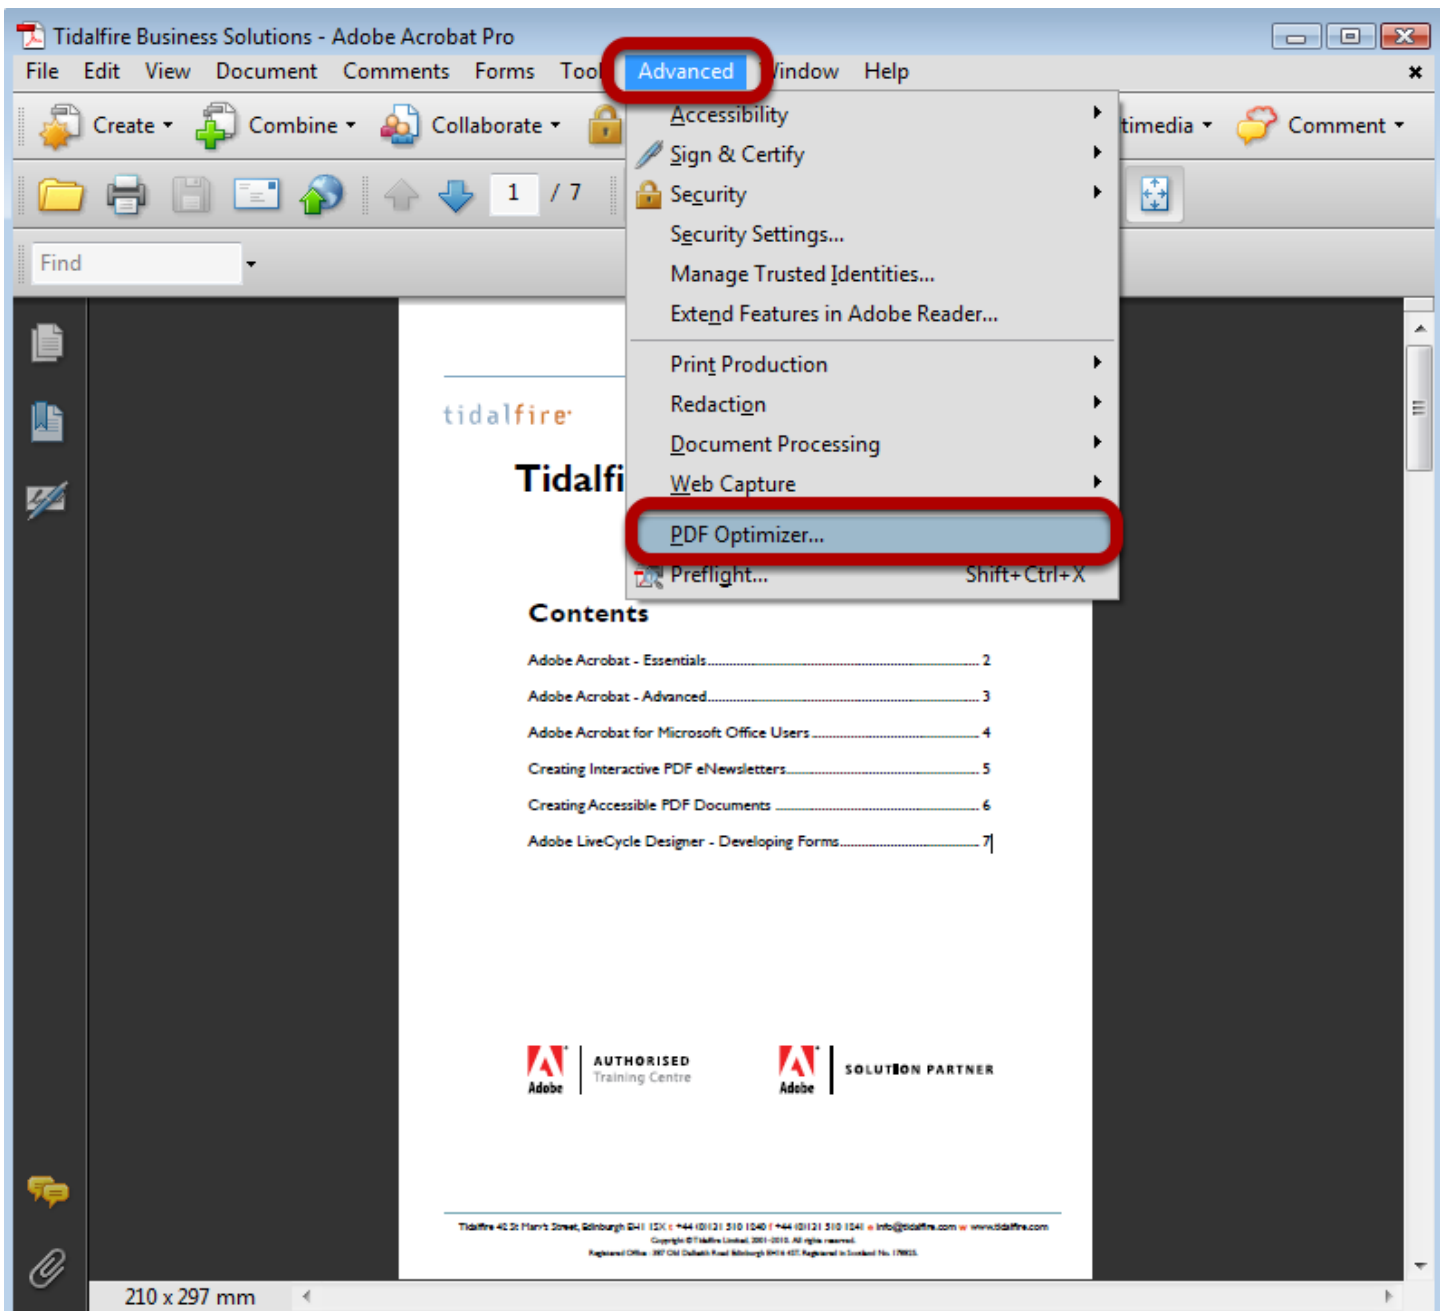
Tidalfire Business Solutions - Adobe Acrobat Pro
File Edit View Document Comments Forms Tool Advanced Window Help
Create Combine Collaborate timedia Comment
1 / 7
Find
Accessibility
Sign & Certify
Security
Security Settings...
Manage Trusted Identities...
Extend Features in Adobe Reader...
Print Production
Redaction
Document Processing
Web Capture
PDF Optimizer...
Preflight... Shift+Ctrl+X
tidalfire
Tidalfi
Contents
Adobe Acrobat - Essentials 2
Adobe Acrobat - Advanced 3
Adobe Acrobat for Microsoft Office Users 4
Creating Interactive PDF eNewsletters 5
Creating Accessible PDF Documents 6
Adobe LiveCycle Designer - Developing Forms 7
Adobe AUTHORISED Training Centre
Adobe SOLUTION PARTNER
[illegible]
210 x 297 mm